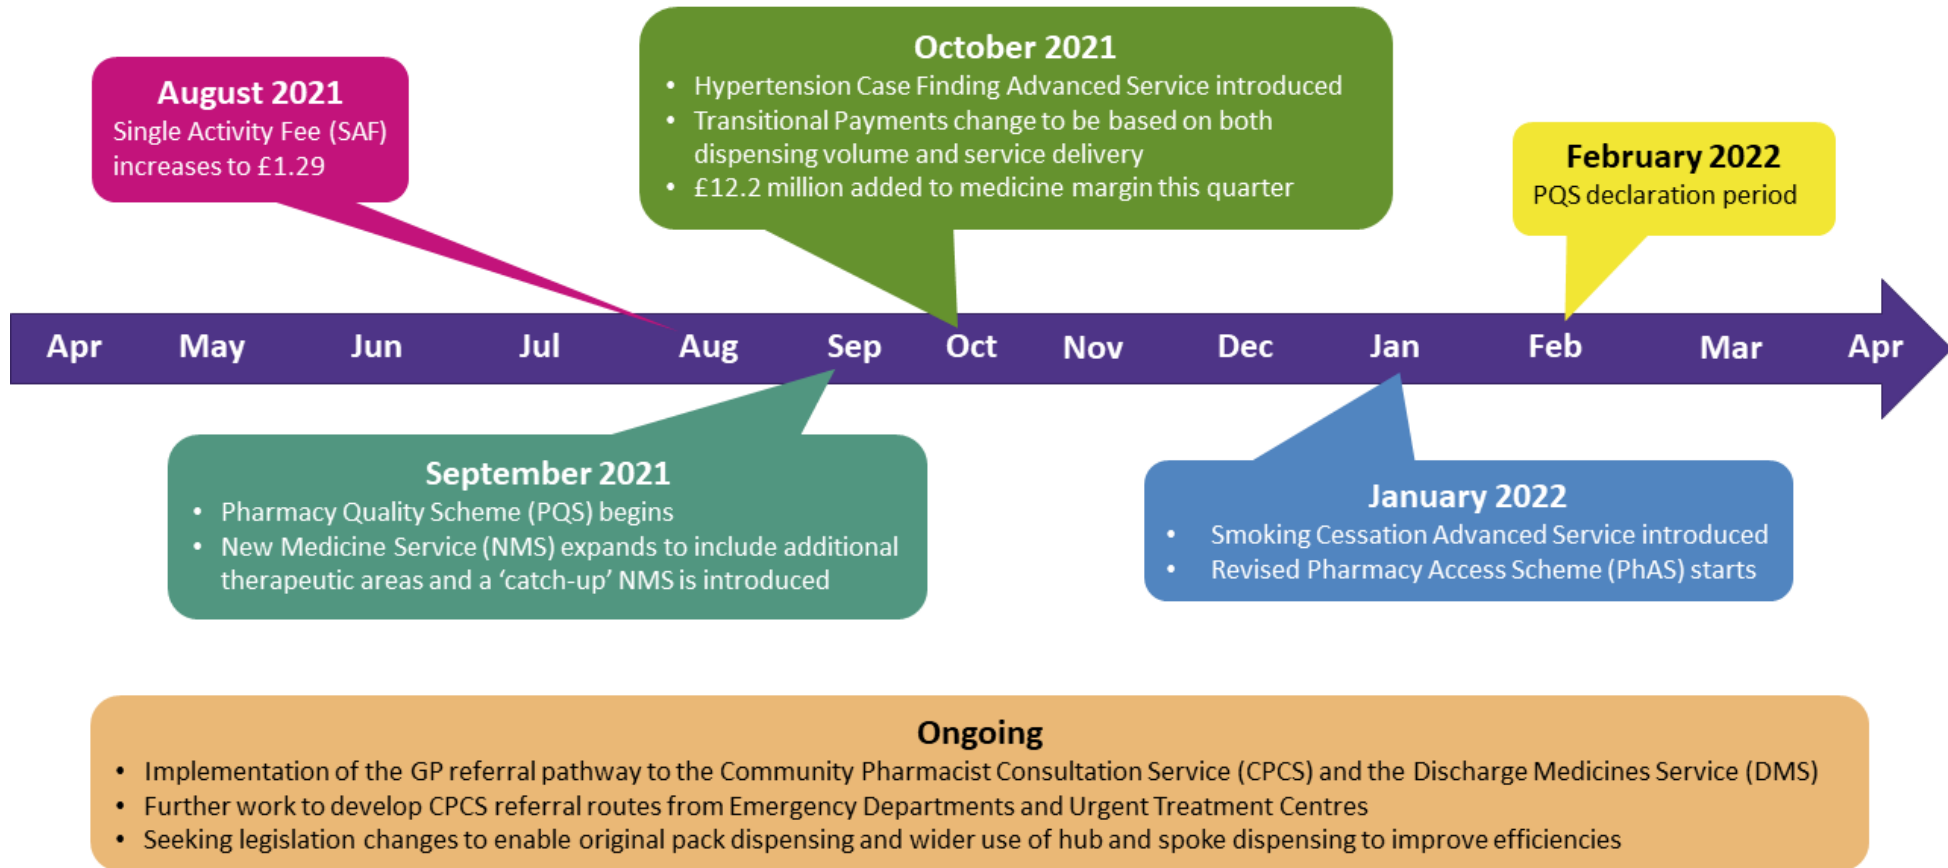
August 2021
Single Activity Fee (SAF) increases to £1.29

October 2021
- Hypertension Case Finding Advanced Service introduced
- Transitional Payments change to be based on both dispensing volume and service delivery
- £12.2 million added to medicine margin this quarter

February 2022
PQS declaration period

Apr May Jun Jul Aug Sep Oct Nov Dec Jan Feb Mar Apr

September 2021
- Pharmacy Quality Scheme (PQS) begins
- New Medicine Service (NMS) expands to include additional therapeutic areas and a 'catch-up' NMS is introduced

January 2022
- Smoking Cessation Advanced Service introduced
- Revised Pharmacy Access Scheme (PhAS) starts

Ongoing
- Implementation of the GP referral pathway to the Community Pharmacist Consultation Service (CPCS) and the Discharge Medicines Service (DMS)
- Further work to develop CPCS referral routes from Emergency Departments and Urgent Treatment Centres
- Seeking legislation changes to enable original pack dispensing and wider use of hub and spoke dispensing to improve efficiencies